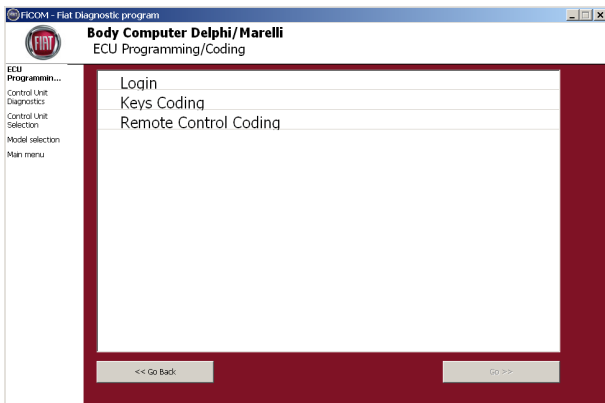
FiCOM - Fiat Diagnostic program

FIAT

Body Computer Delphi/Marelli
ECU Programming/Coding

ECU Programmin...
Control Unit Diagnostics
Control Unit Selection
Model selection
Main menu

Login
Keys Coding
Remote Control Coding

<< Go Back
Go >>